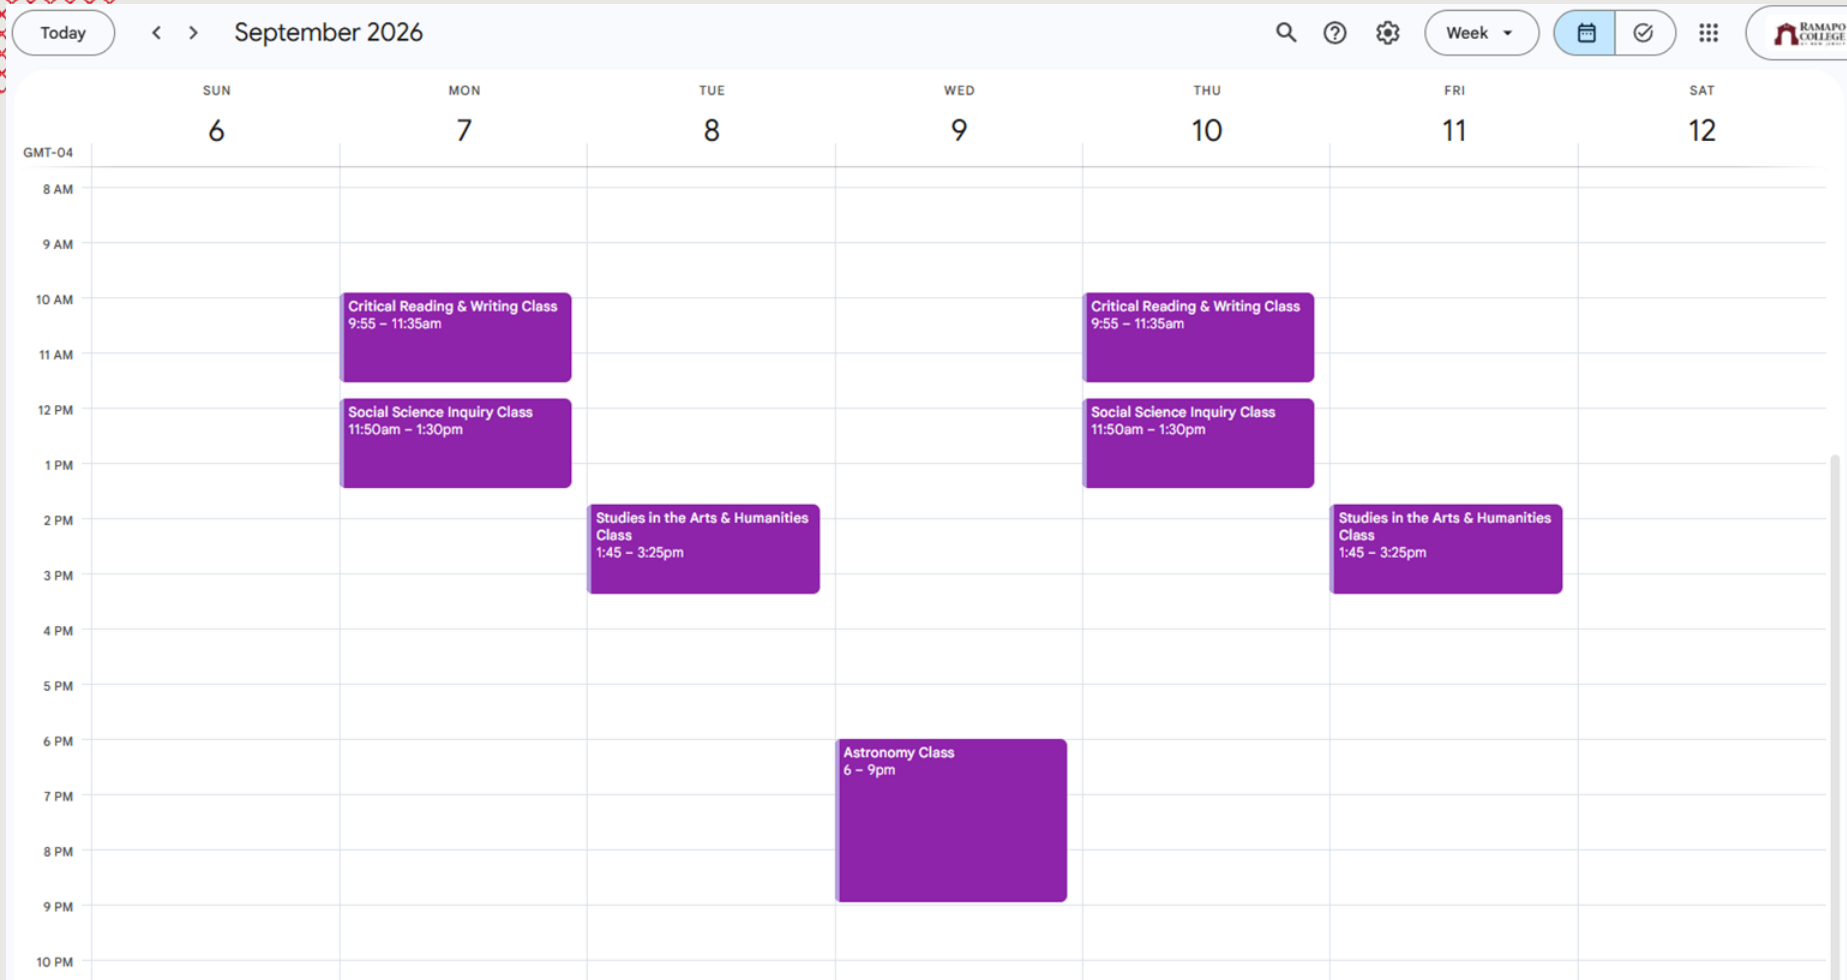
Today < > September 2026

Week

RAMAPO COLLEGE

SUN 6 | MON 7 | TUE 8 | WED 9 | THU 10 | FRI 11 | SAT 12

GMT-04

8 AM
9 AM
10 AM
11 AM
12 PM
1 PM
2 PM
3 PM
4 PM
5 PM
6 PM
7 PM
8 PM
9 PM
10 PM

Critical Reading & Writing Class
9:55 – 11:35am

Social Science Inquiry Class
11:50am – 1:30pm

Studies in the Arts & Humanities Class
1:45 – 3:25pm

Astronomy Class
6 – 9pm

Critical Reading & Writing Class
9:55 – 11:35am

Social Science Inquiry Class
11:50am – 1:30pm

Studies in the Arts & Humanities Class
1:45 – 3:25pm